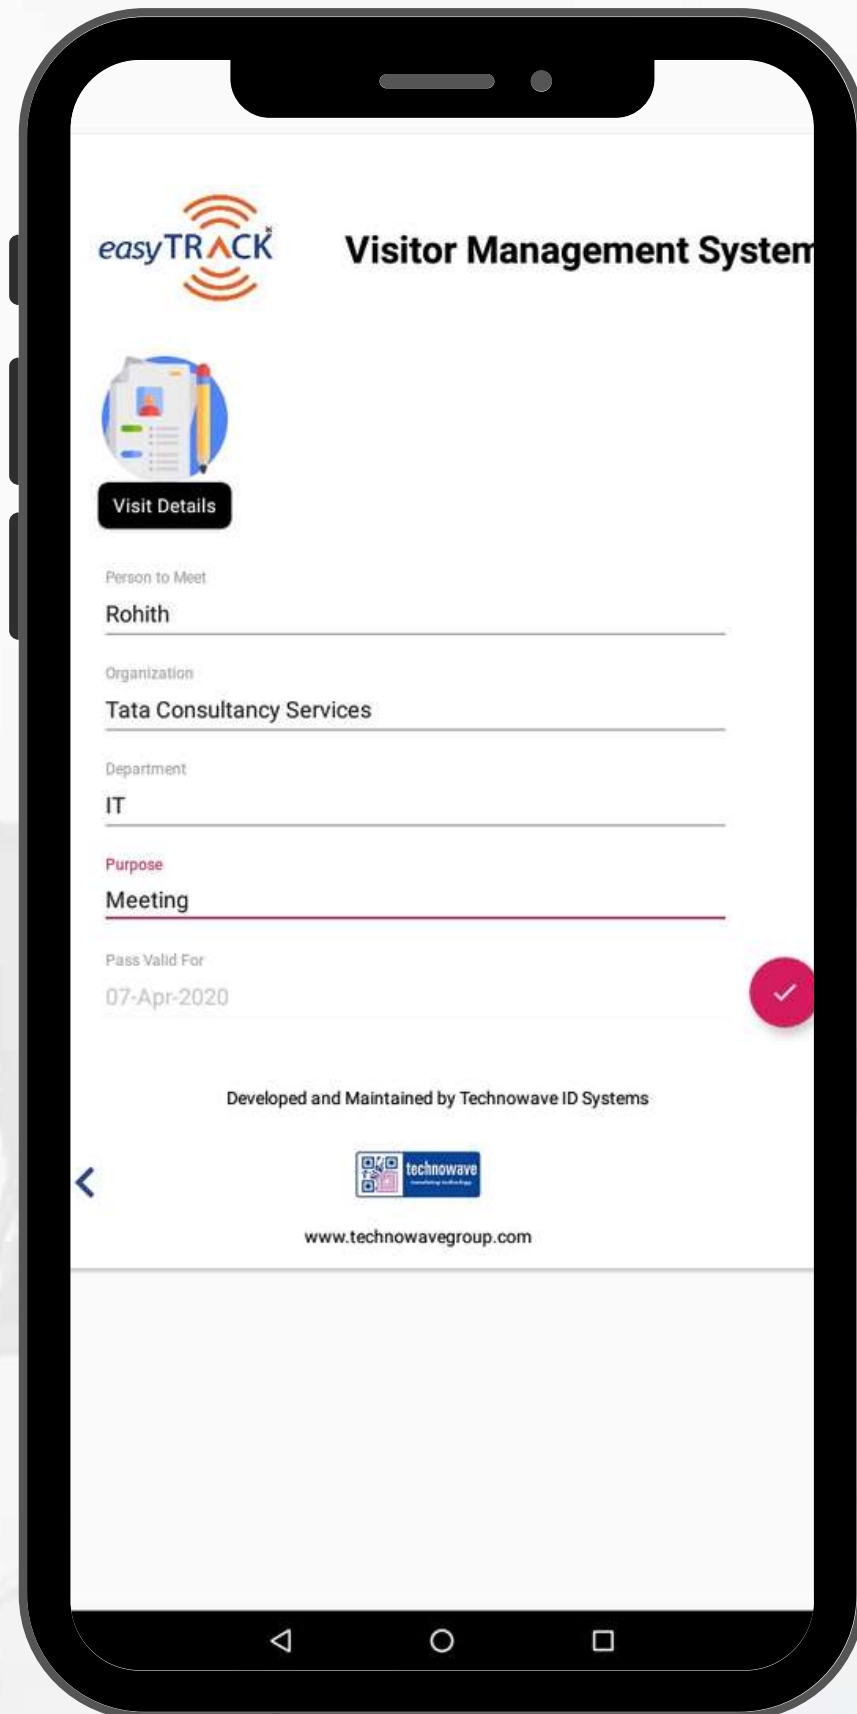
easyTRACK

Visitor Management System

Visit Details

Person to Meet
Rohith

Organization
Tata Consultancy Services

Department
IT

Purpose
Meeting

Pass Valid For
07-Apr-2020

Developed and Maintained by Technowave ID Systems

technowave

www.technowavegroup.com